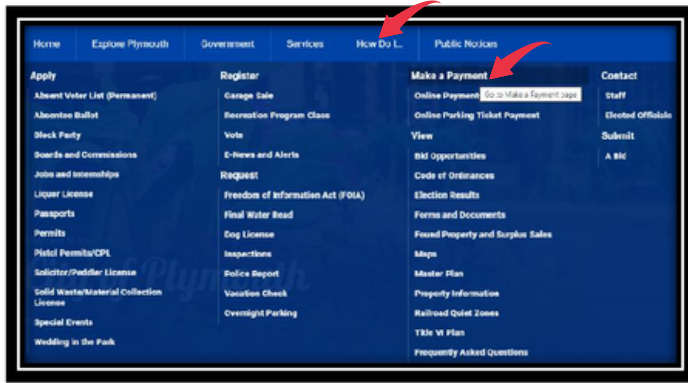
Home Explore Plymouth Government Services How Do I... Public Notices

Apply
Absent Voter List (Permanent)
Absentee Ballot
Block Party
Boards and Commissions
Jobs and Internships
Liquor License
Passports
Permits
Pistol Permits/CPL
Solicitor/Peddler License
Solid Waste/Material Collection License
Special Events
Wedding in the Park

Register
Garage Sale
Recreation Program Class
Vote
E-News and Alerts
Request
Freedom of Information Act (FOIA)
Final Water Read
Dog License
Inspections
Police Report
Vacation Check
Overnight Parking

Make a Payment
Online Payment Go to Make a Payment page
Online Parking Ticket Payment
View
Bid Opportunities
Code of Ordinances
Election Results
Forms and Documents
Found Property and Surplus Sales
Maps
Master Plan
Property Information
Railroad Quiet Zones
Title VI Plan
Frequently Asked Questions

Contact
Staff
Elected Officials
Submit
A Bid

Plymouth